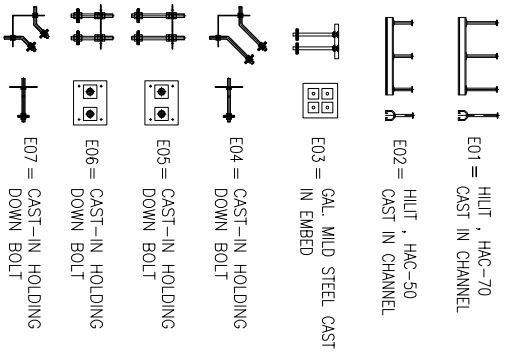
E07 = CAST-IN HOLDING DOWN BOLT

E06 = CAST-IN HOLDING DOWN BOLT

E05 = CAST-IN HOLDING DOWN BOLT

E04 = CAST-IN HOLDING DOWN BOLT

E03 = GAL. MILD STEEL CAST IN EMBED

E02 = HILIT , HAC-50 CAST IN CHANNEL

E01 = HILIT , HAC-70 CAST IN CHANNEL